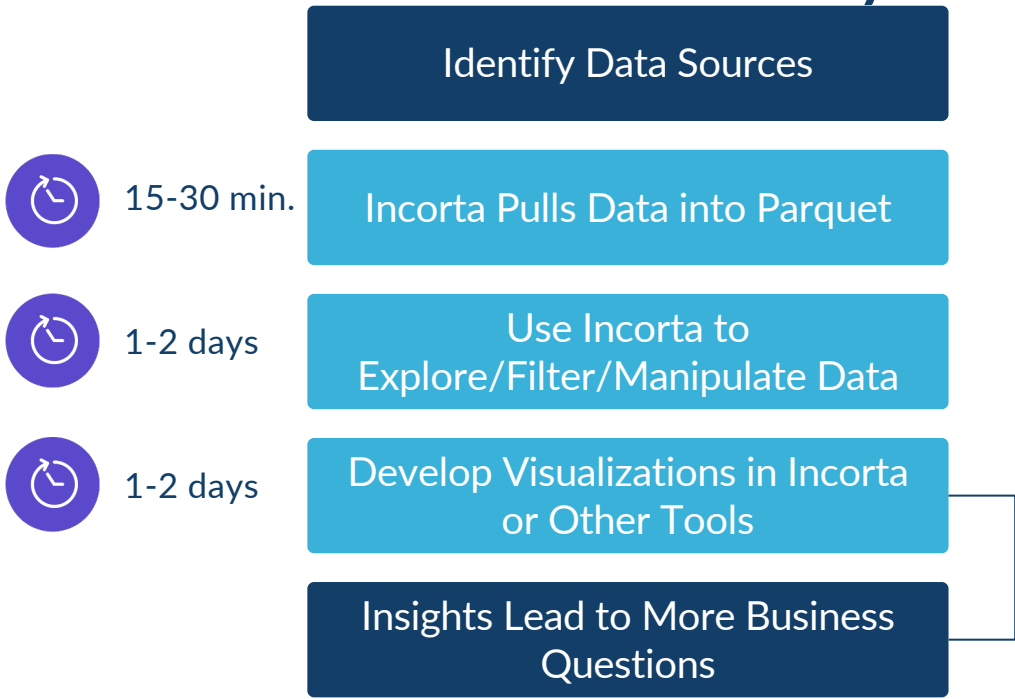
Identify Data Sources

15-30 min.

Incorta Pulls Data into Parquet

1-2 days

Use Incorta to Explore/Filter/Manipulate Data

1-2 days

Develop Visualizations in Incorta or Other Tools

Insights Lead to More Business Questions